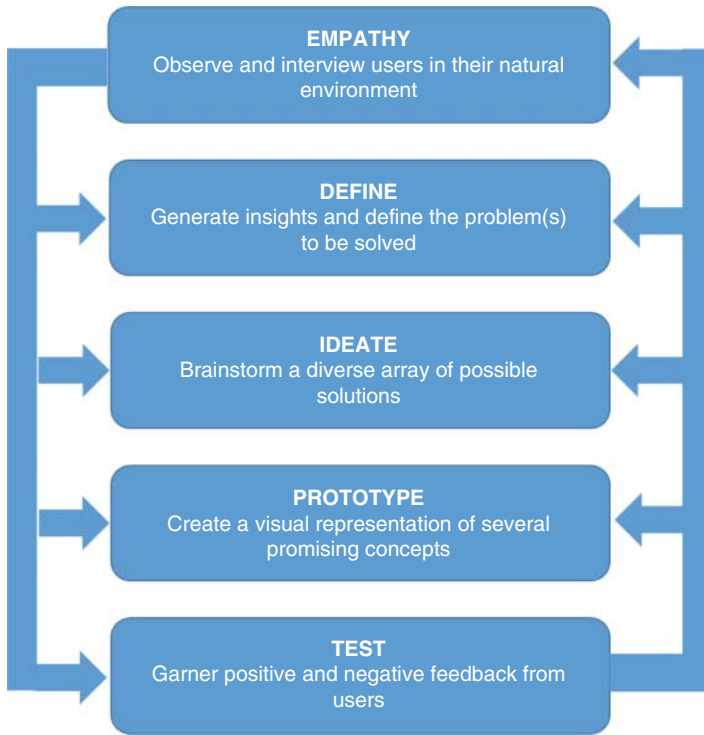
EMPATHY
Observe and interview users in their natural environment

DEFINE
Generate insights and define the problem(s) to be solved

IDEATE
Brainstorm a diverse array of possible solutions

PROTOTYPE
Create a visual representation of several promising concepts

TEST
Garner positive and negative feedback from users